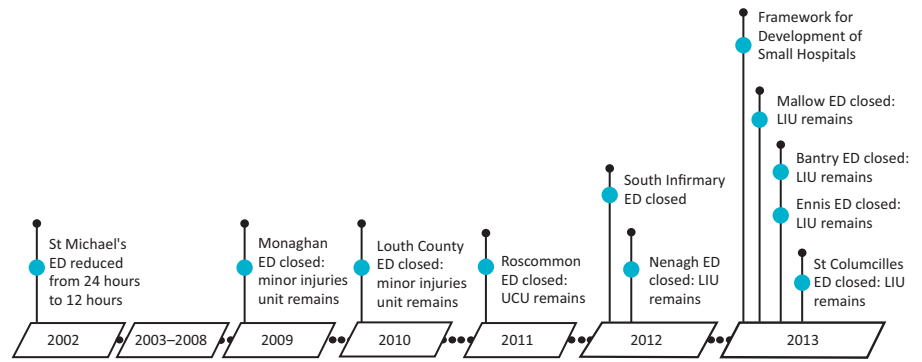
St Michael's ED reduced from 24 hours to 12 hours

2002

2003–2008

Monaghan ED closed: minor injuries unit remains

2009

Louth County ED closed: minor injuries unit remains

2010

Roscommon ED closed: UCU remains

2011

South Infirmary ED closed

Nenagh ED closed: LIU remains

2012

Framework for Development of Small Hospitals

Mallow ED closed: LIU remains

Bantry ED closed: LIU remains

Ennis ED closed: LIU remains

St Columcilles ED closed: LIU remains

2013